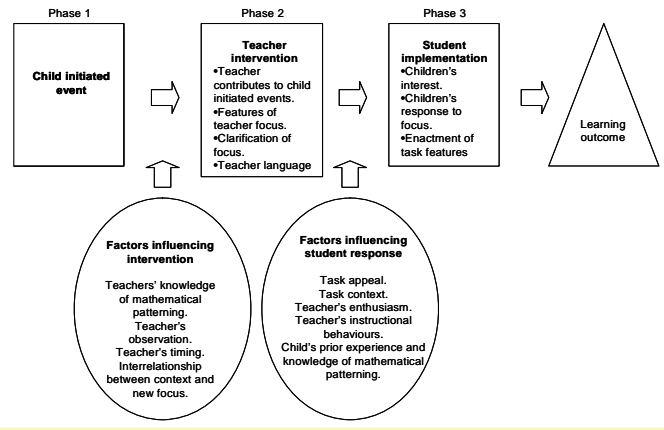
Phase 1

Child initiated event

Phase 2

Teacher intervention
•Teacher contributes to child initiated events.
•Features of teacher focus.
•Clarification of focus.
•Teacher language

Phase 3

Student implementation
•Children's interest.
•Children's response to focus.
•Enactment of task features

Learning outcome

Factors influencing intervention

Teachers' knowledge of mathematical patterning.
Teacher's observation.
Teacher's timing.
Interrelationship between context and new focus.

Factors influencing student response

Task appeal.
Task context.
Teacher's enthusiasm.
Teacher's instructional behaviours.
Child's prior experience and knowledge of mathematical patterning.